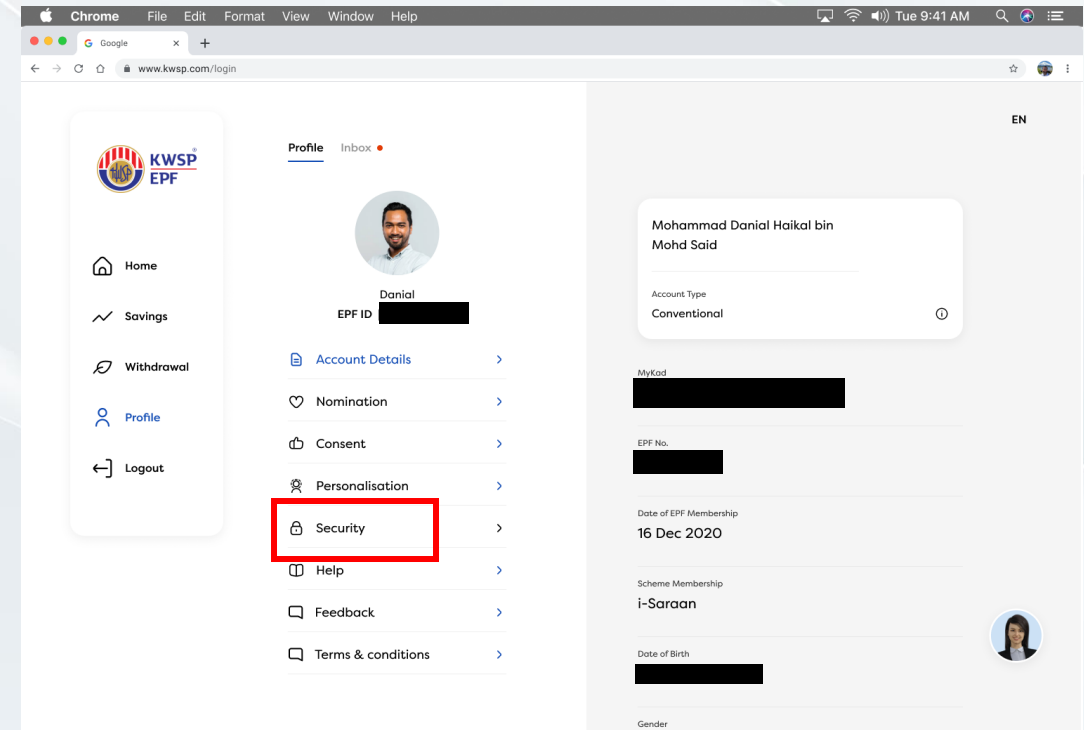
Chrome File Edit Format View Window Help Tue 9:41 AM

Google

www.kwsp.com/login

KWSP EPF

Home

Savings

Withdrawal

Profile

Logout

Profile Inbox

Danial
EPF ID

Account Details

Nomination

Consent

Personalisation

Security

Help

Feedback

Terms & conditions

EN

Mohammad Danial Haikal bin Mohd Said

Account Type
Conventional

MyKad

EPF No.

Date of EPF Membership
16 Dec 2020

Scheme Membership
i-Saraan

Date of Birth

Gender